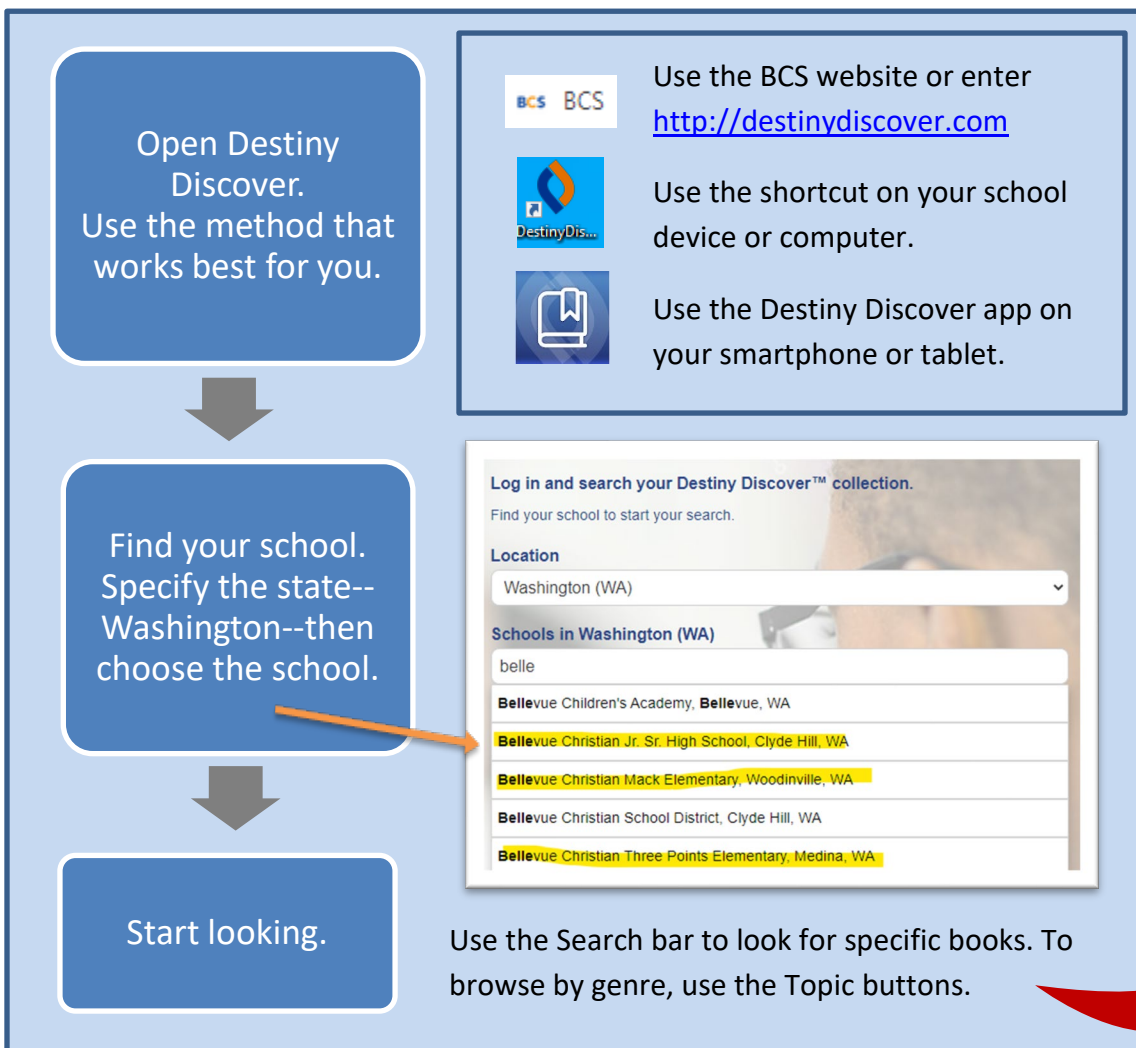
Open Destiny Discover.
Use the method that works best for you.

BCS BCS

Use the BCS website or enter http://destinydiscover.com

DestinyDis...

Use the shortcut on your school device or computer.

Use the Destiny Discover app on your smartphone or tablet.

Find your school. Specify the state--Washington--then choose the school.

Log in and search your Destiny Discover™ collection.
Find your school to start your search.
Location
Washington (WA)
Schools in Washington (WA)
belle
Bellevue Children's Academy, Bellevue, WA
Bellevue Christian Jr. Sr. High School, Clyde Hill, WA
Bellevue Christian Mack Elementary, Woodinville, WA
Bellevue Christian School District, Clyde Hill, WA
Bellevue Christian Three Points Elementary, Medina, WA

Start looking.

Use the Search bar to look for specific books. To browse by genre, use the Topic buttons.